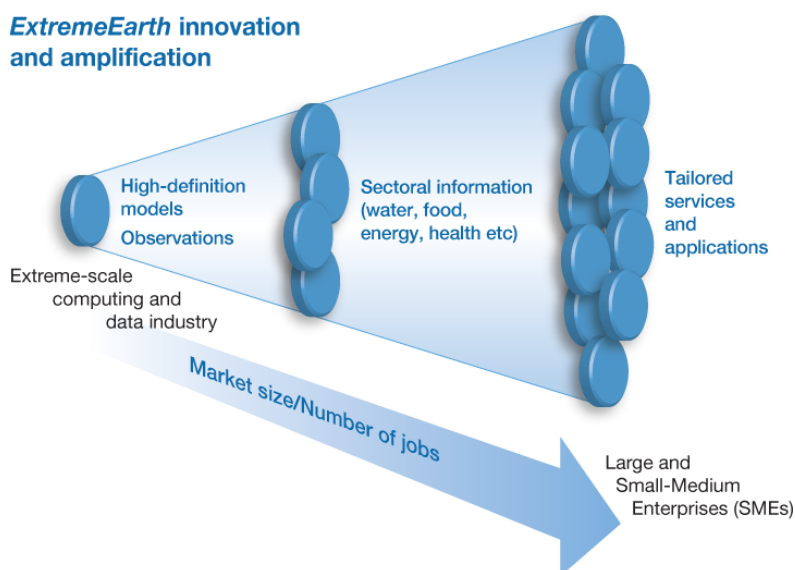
*ExtremeEarth* innovation and amplification

High-definition models

Observations

Extreme-scale computing and data industry

Sectoral information (water, food, energy, health etc)

Tailored services and applications

Market size/Number of jobs

Large and Small-Medium Enterprises (SMEs)